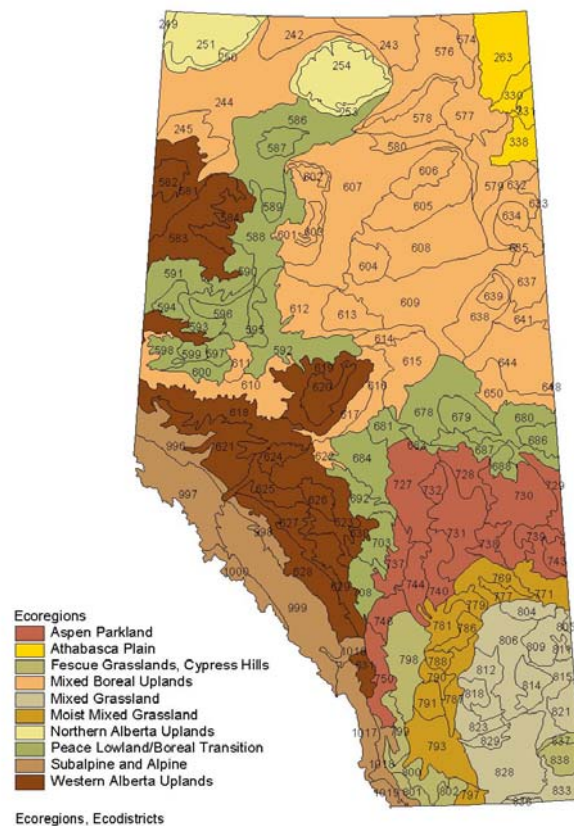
249
251
250
242
243
576
574
263
254
253
330
331
338
244
245
586
587
578
577
580
582
602
607
606
579
632
633
634
589
605
584
583
588
601
603
608
604
635
591
590
637
639
594
596
593
595
612
613
609
638
641
614
598
599
597
600
592
611
615
644
610
619
620
616
648
650
618
617
678
679
680
681
686
996
621
622
687
688
624
684
682
728
727
732
730
729
997
625
626
692
731
733
739
627
623
698
703
737
745
1000
628
629
744
740
769
771
999
708
748
779
781
786
804
805
806
809
811
1016
751
750
798
788
790
787
812
818
815
816
791
823
821
829
793
1017
799
837
838
828
1018
800
1019
801
802
797
833
Ecoregions
Aspen Parkland
Athabasca Plain
Fescue Grasslands, Cypress Hills
Mixed Boreal Uplands
Mixed Grassland
Moist Mixed Grassland
Northern Alberta Uplands
Peace Lowland/Boreal Transition
Subalpine and Alpine
Western Alberta Uplands
Ecoregions, Ecodistricts